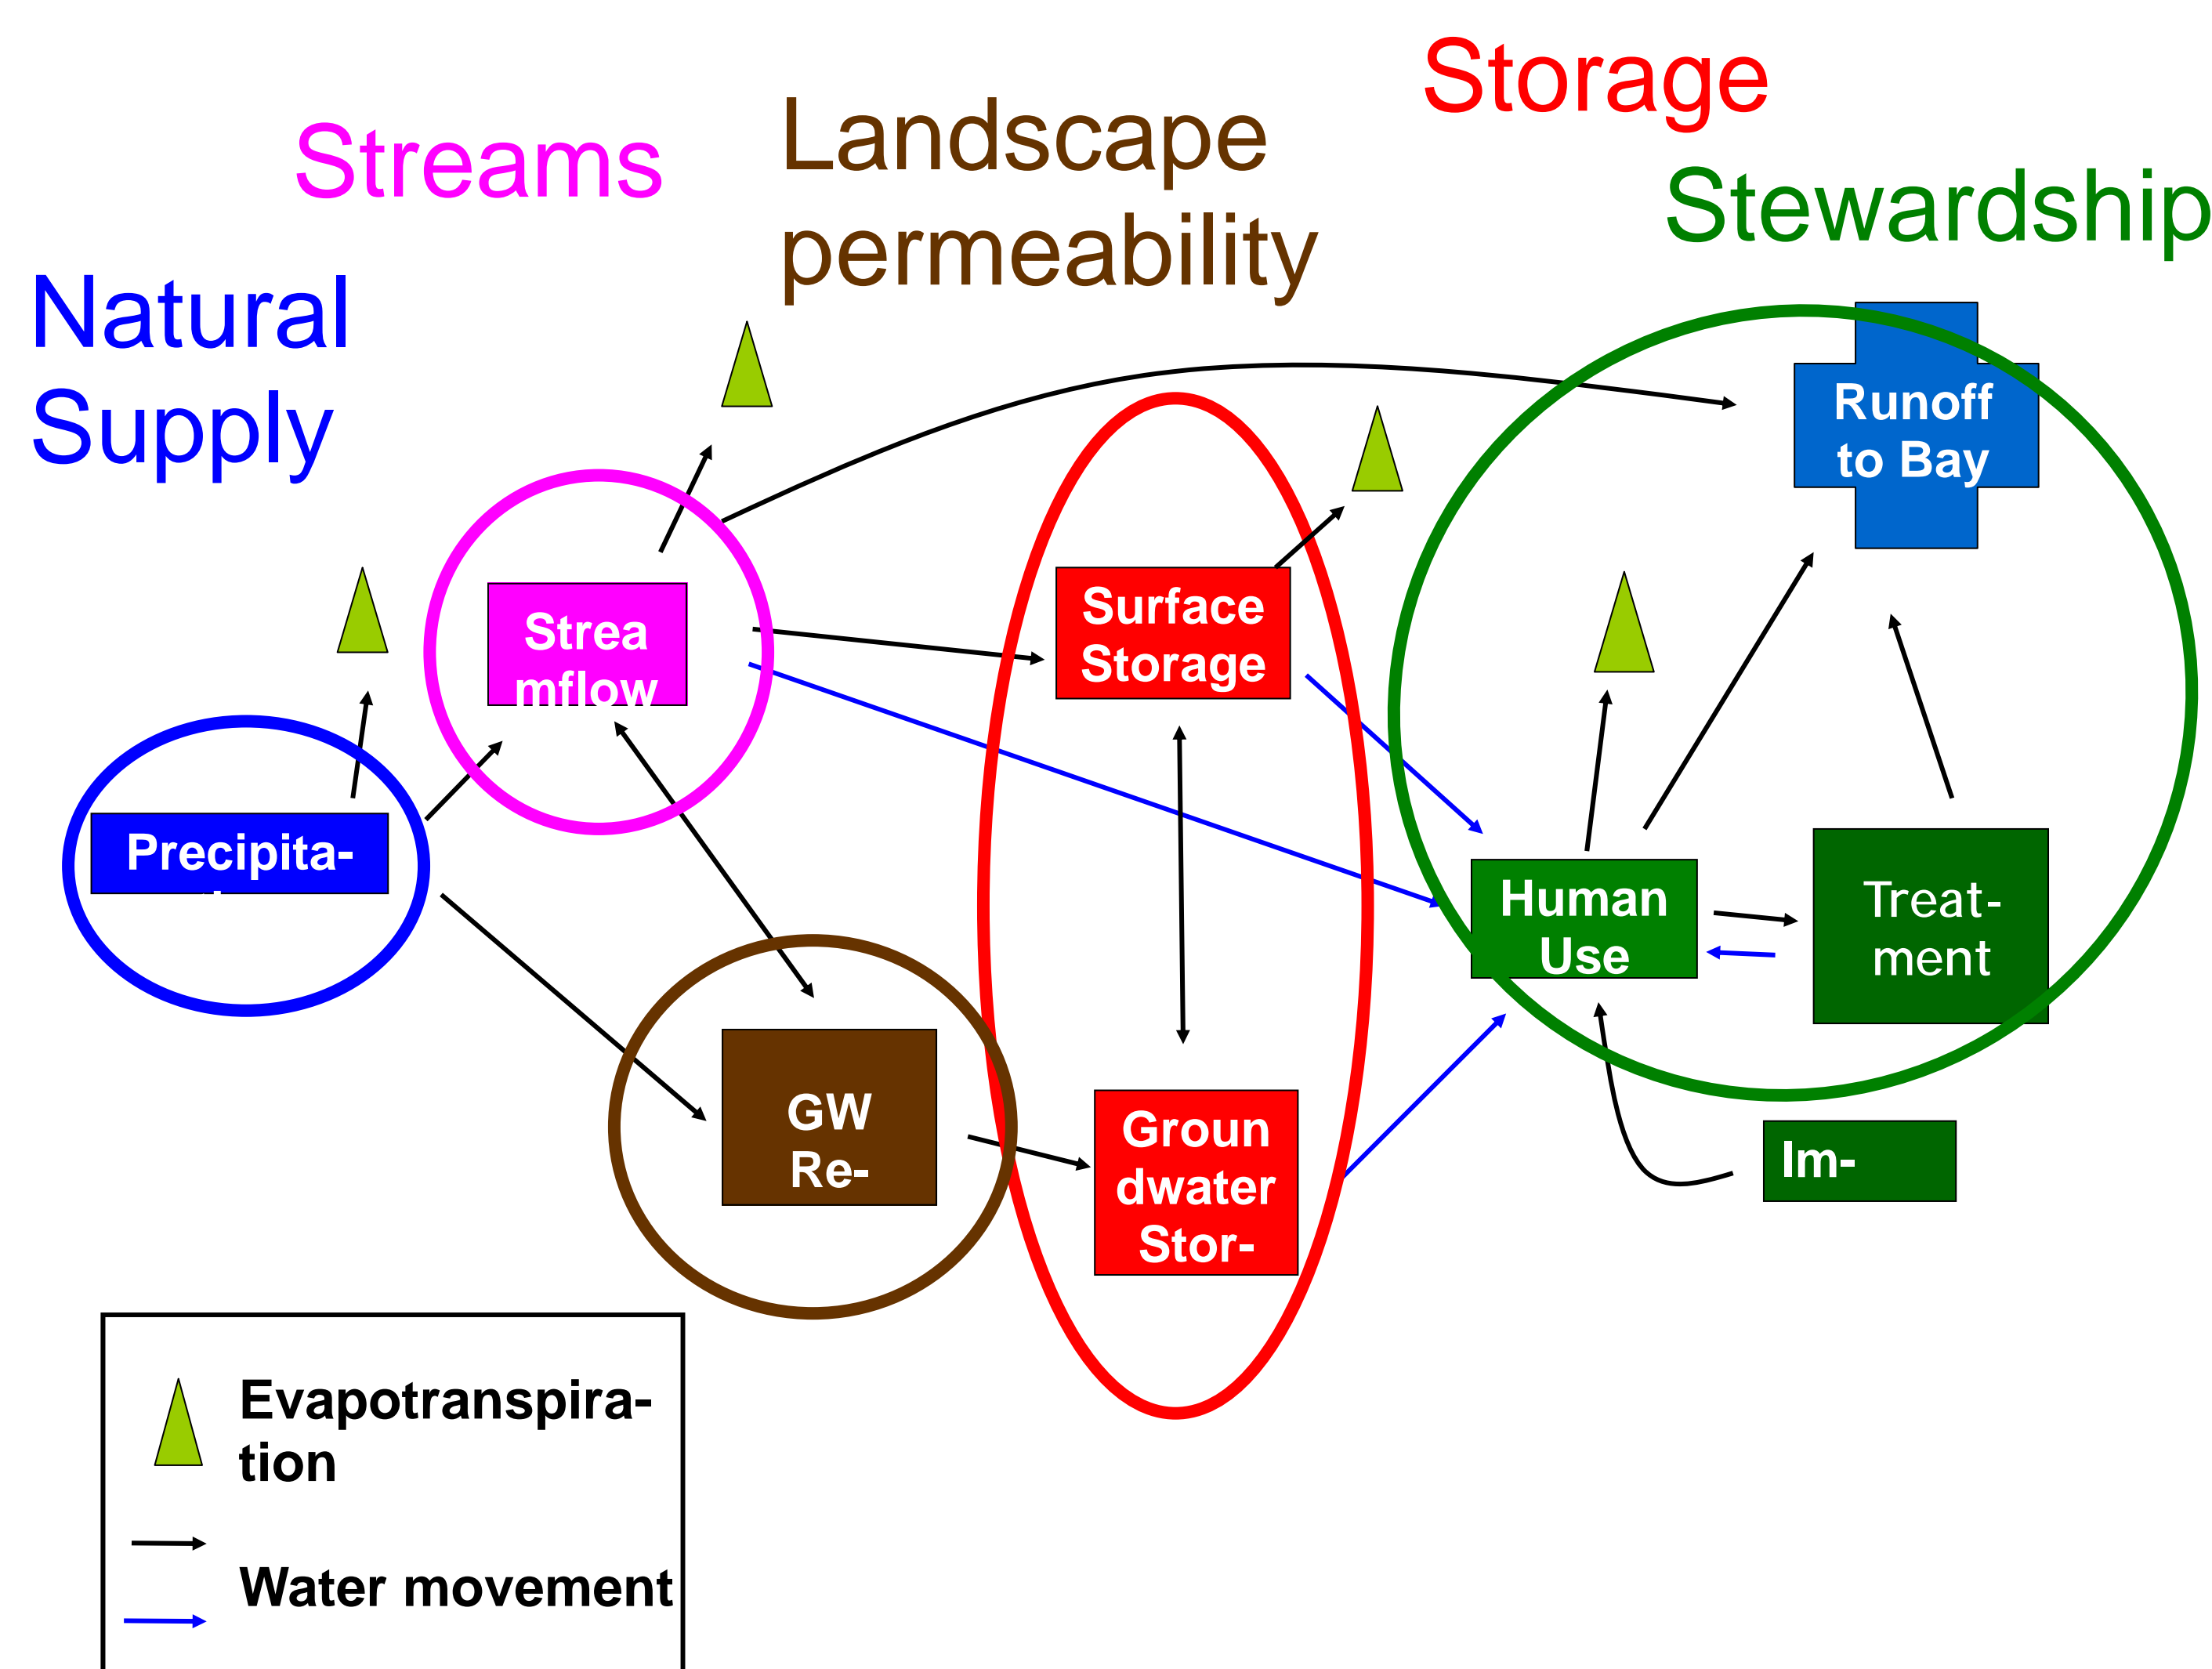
Storage

Streams

Landscape permeability

Stewardship

Natural Supply

Runoff to Bay

Surface Storage

Strea mflow

Precipita-

Human Use

Treat-ment

GW Re-

Groun dwater Stor-

Im-

Evapotranspira-tion

Water movement